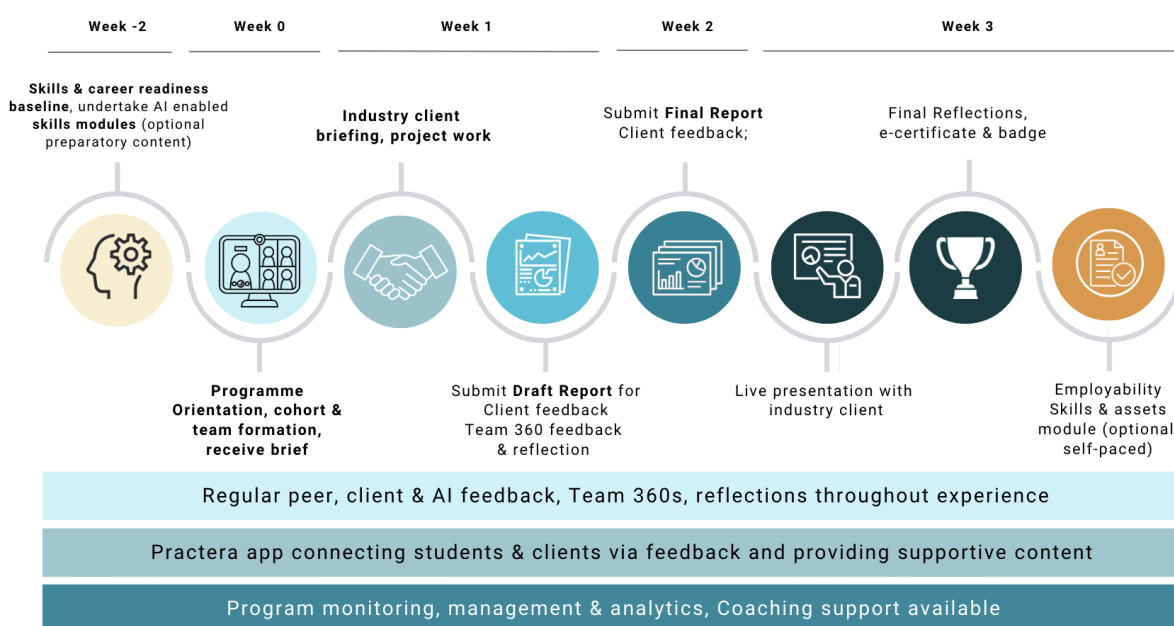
Week -2

Week 0

Week 1

Week 2

Week 3

**Skills & career readiness baseline**, undertake AI enabled **skills modules** (optional preparatory content)

**Industry client briefing, project work**

Submit **Final Report** Client feedback;

Final Reflections, e-certificate & badge

**Programme Orientation, cohort & team formation, receive brief**

Submit **Draft Report** for Client feedback Team 360 feedback & reflection

Live presentation with industry client

Employability Skills & assets module (optional self-paced)

Regular peer, client & AI feedback, Team 360s, reflections throughout experience

Practera app connecting students & clients via feedback and providing supportive content

Program monitoring, management & analytics, Coaching support available